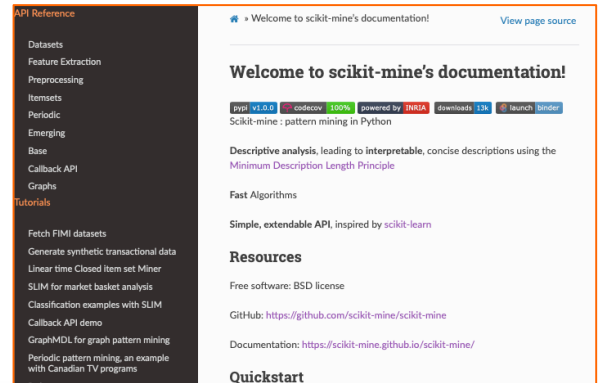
API Reference

Datasets
Feature Extraction
Preprocessing
Itemsets
Periodic
Emerging
Base
Callback API
Graphs

Tutorials

Fetch FIMI datasets
Generate synthetic transactional data
Linear time Closed item set Miner
SLIM for market basket analysis
Classification examples with SLIM
Callback API demo
GraphMDL for graph pattern mining
Periodic pattern mining, an example with Canadian TV programs

» Welcome to scikit-mine's documentation!

View page source

Welcome to scikit-mine's documentation!

pypi v1.0.0 codecov 100% powered by INRIA downloads 13k launch binder

Scikit-mine : pattern mining in Python

Descriptive analysis, leading to interpretable, concise descriptions using the Minimum Description Length Principle

Fast Algorithms

Simple, extendable API, inspired by scikit-learn

Resources

Free software: BSD license

GitHub: https://github.com/scikit-mine/scikit-mine

Documentation: https://scikit-mine.github.io/scikit-mine/

Quickstart